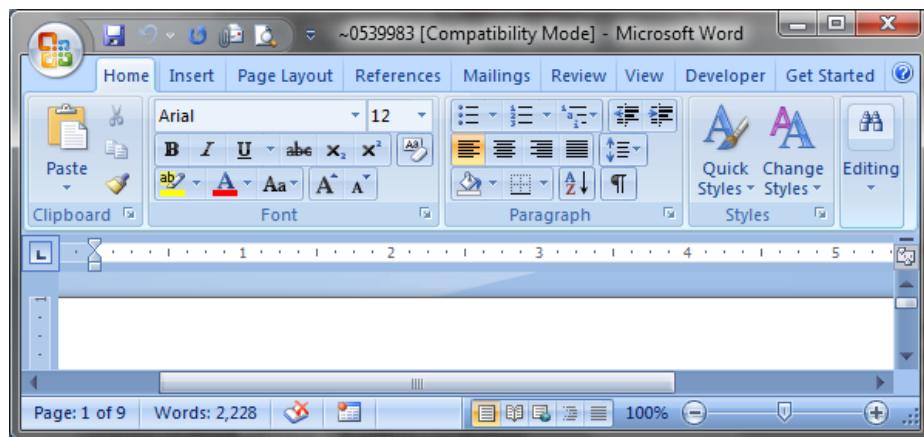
~0539983 [Compatibility Mode] - Microsoft Word

Home Insert Page Layout References Mailings Review View Developer Get Started

Paste
Clipboard

Arial 12
B I U abe $x_2$ $x^2$
A Aa A A
Font

Paragraph

Quick Styles Change Styles
Styles

Editing

1 2 3 4 5

Page: 1 of 9 Words: 2,228 100%